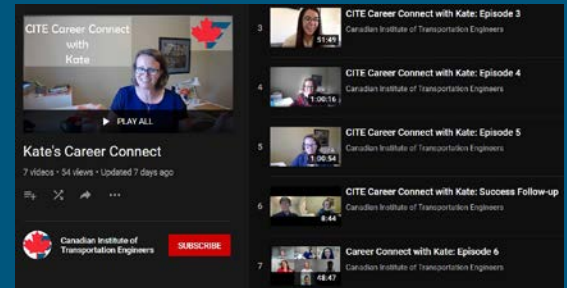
CITE Career Connect with Kate

PLAY ALL

Kate's Career Connect

7 videos • 54 views • Updated 7 days ago

Canadian Institute of Transportation Engineers

SUBSCRIBE

3
51:49
CITE Career Connect with Kate: Episode 3
Canadian Institute of Transportation Engineers

4
1:00:16
CITE Career Connect with Kate: Episode 4
Canadian Institute of Transportation Engineers

5
1:00:54
CITE Career Connect with Kate: Episode 5
Canadian Institute of Transportation Engineers

6
8:44
CITE Career Connect with Kate: Success Follow-up
Canadian Institute of Transportation Engineers

7
48:47
Career Connect with Kate: Episode 6
Canadian Institute of Transportation Engineers